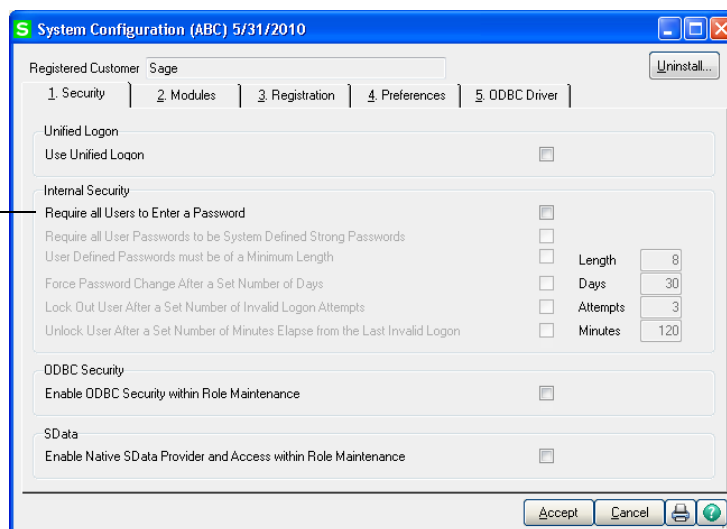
S System Configuration (ABC) 5/31/2010

Registered Customer Sage

Uninstall...

1. Security | 2. Modules | 3. Registration | 4. Preferences | 5. ODBC Driver

Unified Logon

Use Unified Logon

Internal Security

Require all Users to Enter a Password

Require all User Passwords to be System Defined Strong Passwords

User Defined Passwords must be of a Minimum Length

Length 8

Force Password Change After a Set Number of Days

Days 30

Lock Out User After a Set Number of Invalid Logon Attempts

Attempts 3

Unlock User After a Set Number of Minutes Elapse from the Last Invalid Logon

Minutes 120

ODBC Security

Enable ODBC Security within Role Maintenance

SData

Enable Native SData Provider and Access within Role Maintenance

Accept Cancel